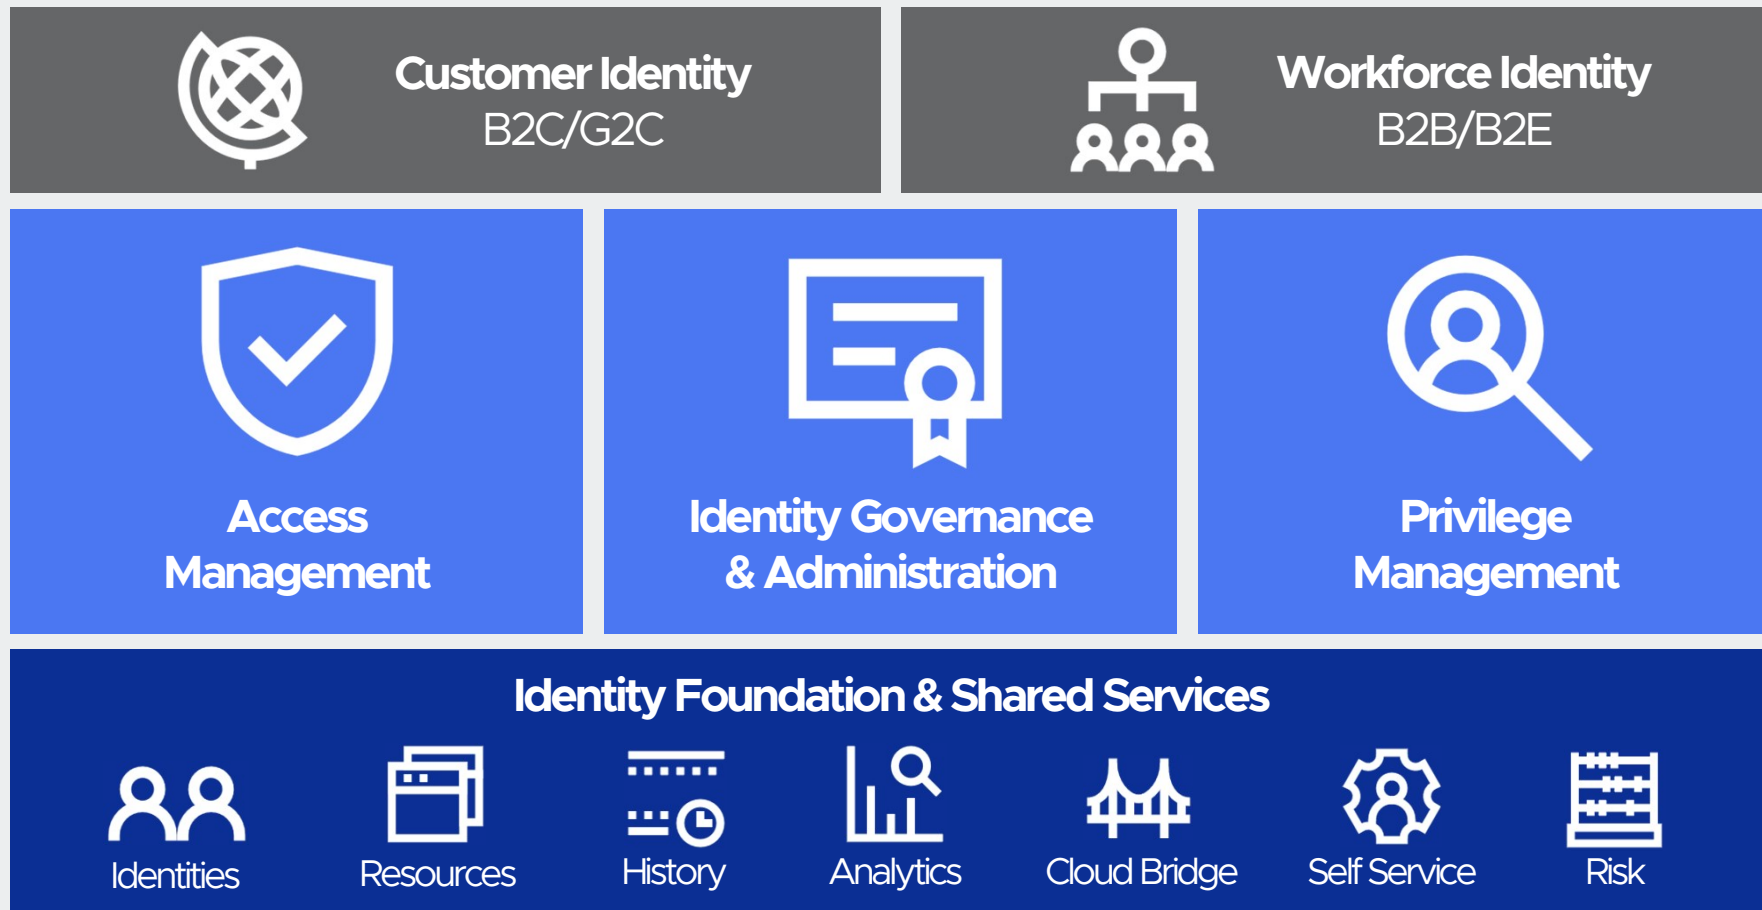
Customer Identity
B2C/G2C

Workforce Identity
B2B/B2E

Access Management

Identity Governance & Administration

Privilege Management

Identity Foundation & Shared Services

Identities

Resources

History

Analytics

Cloud Bridge

Self Service

Risk